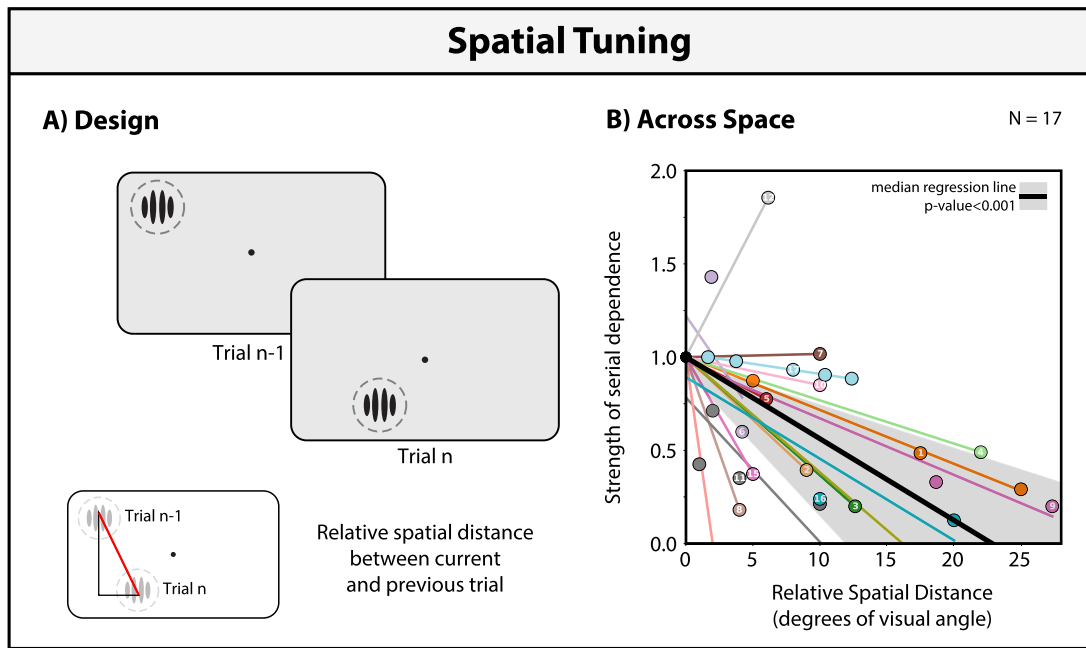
Spatial Tuning

A) Design

Trial n-1

Trial n

Trial n-1

Trial n

Relative spatial distance between current and previous trial

B) Across Space

N = 17

median regression line
p-value<0.001

Strength of serial dependence

2.0
1.5
1.0
0.5
0.0

0 5 10 15 20 25

Relative Spatial Distance (degrees of visual angle)

7 5 1 3 16 3 11 14 2 8 9